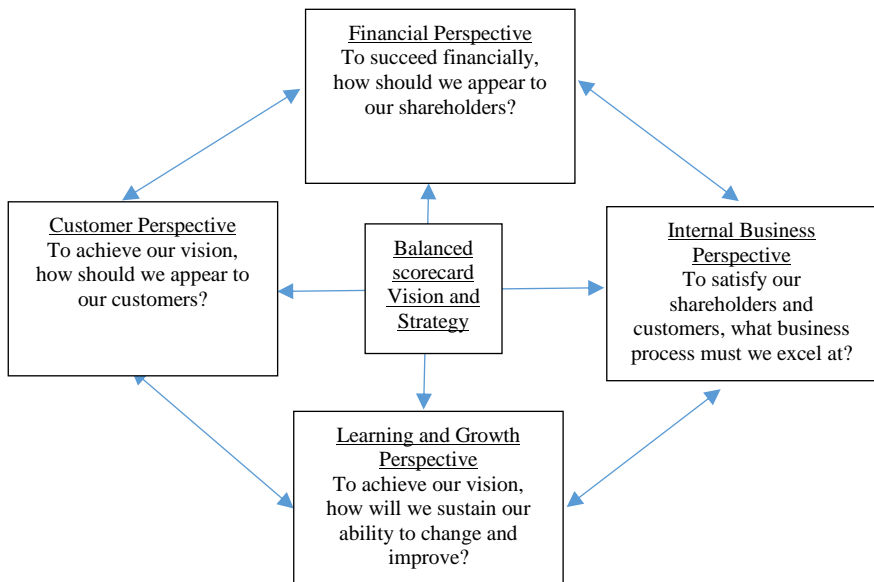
Financial Perspective
To succeed financially, how should we appear to our shareholders?

Customer Perspective
To achieve our vision, how should we appear to our customers?

Balanced scorecard Vision and Strategy

Internal Business Perspective
To satisfy our shareholders and customers, what business process must we excel at?

Learning and Growth Perspective
To achieve our vision, how will we sustain our ability to change and improve?